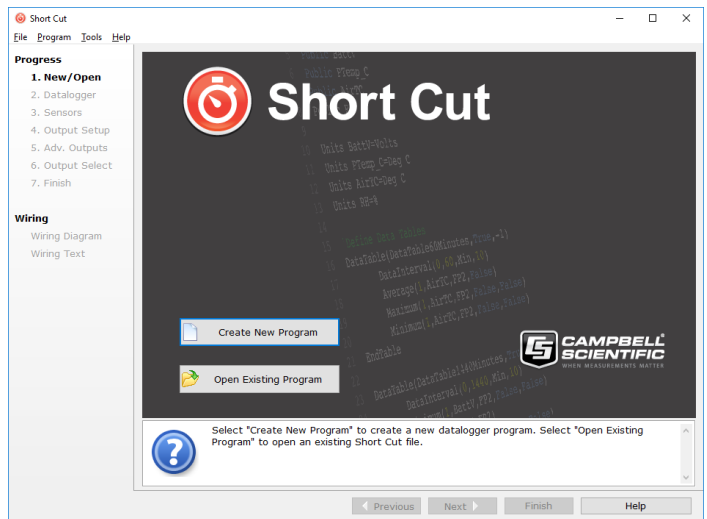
Short Cut

File Program Tools Help

Progress
1. New/Open
2. Datalogger
3. Sensors
4. Output Setup
5. Adv. Outputs
6. Output Select
7. Finish

Wiring
Wiring Diagram
Wiring Text

Short Cut

Public BattV
Public PTemp_C
Units BattV=Volts
Units PTemp_C=Deg C
Units AirTC=Deg C
Units RH=%
Define Data Tables
DataTable(DataTable60Minutes,True,-1)
DataInterval(0,60,Min,10)
Average(1,AirTC,FP2,False)
Maximum(1,AirTC,FP2,False,False)
Minimum(1,AirTC,FP2,False,False)
EndTable
DataTable(DataTable1440Minutes,True,-1)
DataInterval(0,1440,Min,10)
Minimum(1,BattV,FP2,False,False)

Create New Program

Open Existing Program

CAMPBELL SCIENTIFIC
WHEN MEASUREMENTS MATTER

Select "Create New Program" to create a new datalogger program. Select "Open Existing Program" to open an existing Short Cut file.

Previous Next Finish Help